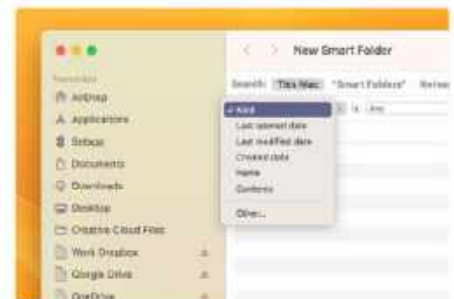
New Smart Folder

Favorites

AirDrop

Applications

Setapp

Documents

Downloads

Desktop

Creative Cloud Files

Work Dropbox

Google Drive

OneDrive

Search: This Mac "Smart Folders" Relev

✓ Kind

Last opened date

Last modified date

Created date

Name

Contents

Other...

is Any